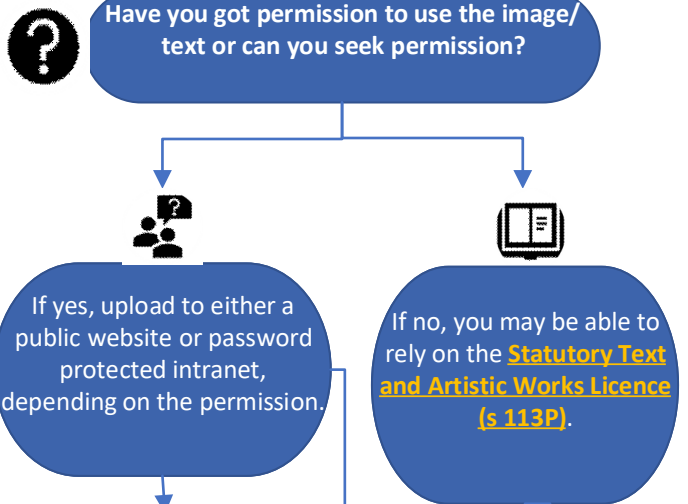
Have you got permission to use the image/ text or can you seek permission?

If yes, upload to either a public website or password protected intranet, depending on the permission.

If no, you may be able to rely on the Statutory Text and Artistic Works Licence (s 113P).